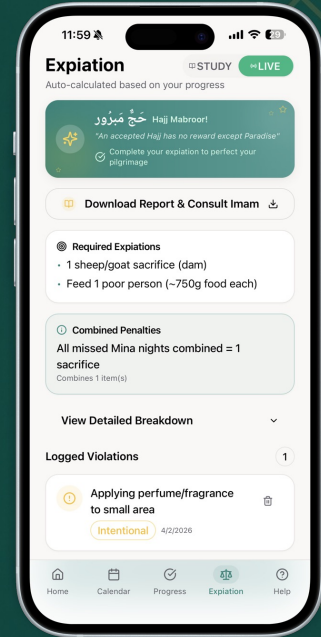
11:59

Expiation
STUDY LIVE
Auto-calculated based on your progress

حَجٌّ مَبْرُور Hajj Mabroor!
"An accepted Hajj has no reward except Paradise"
Complete your expiation to perfect your pilgrimage

Download Report & Consult Imam

Required Expiations
• 1 sheep/goat sacrifice (dam)
• Feed 1 poor person (~750g food each)

Combined Penalties
All missed Mina nights combined = 1 sacrifice
Combines 1 item(s)

View Detailed Breakdown

Logged Violations 1

Applying perfume/fragrance to small area
Intentional 4/2/2026

Home Calendar Progress Expiation Help